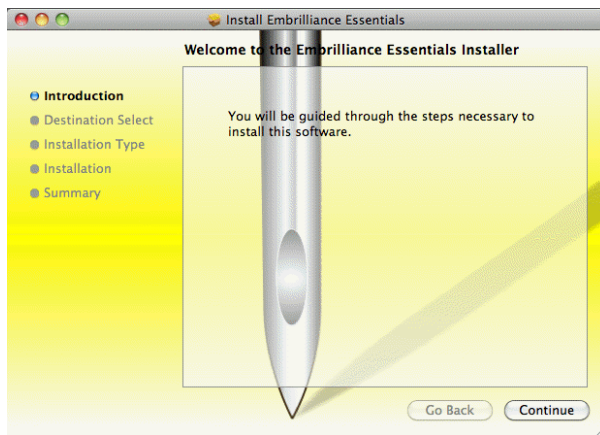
Install Embrilliance Essentials

Welcome to the Embrilliance Essentials Installer

Introduction
Destination Select
Installation Type
Installation
Summary

You will be guided through the steps necessary to install this software.

Go Back
Continue